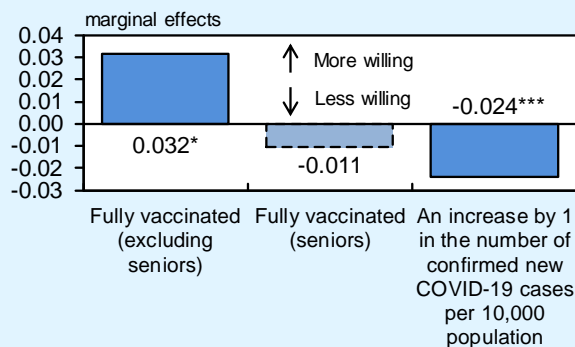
marginal effects

0.04
0.03
0.02
0.01
0.00
-0.01
-0.02
-0.03

↑ More willing
↓ Less willing

0.032*
-0.011
-0.024***

Fully vaccinated (excluding seniors)

Fully vaccinated (seniors)

An increase by 1 in the number of confirmed new COVID-19 cases per 10,000 population